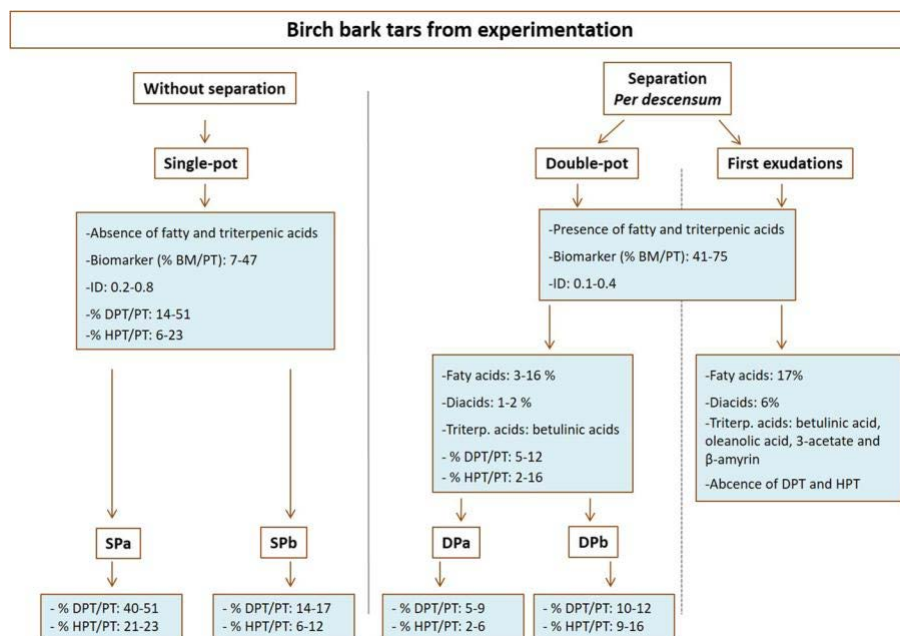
Birch bark tars from experimentation

Without separation

Single-pot

-Absence of fatty and triterpenic acids
-Biomarker (% BM/PT): 7-47
-ID: 0.2-0.8
-% DPT/PT: 14-51
-% HPT/PT: 6-23

SPa

- % DPT/PT: 40-51
- % HPT/PT: 21-23

SPb

- % DPT/PT: 14-17
- % HPT/PT: 6-12

Separation
Per descensum

Double-pot

First exudations

-Presence of fatty and triterpenic acids
-Biomarker (% BM/PT): 41-75
-ID: 0.1-0.4

-Faty acids: 3-16 %
-Diacids: 1-2 %
-Triterp. acids: betulinic acids
- % DPT/PT: 5-12
- % HPT/PT: 2-16

DPa

- % DPT/PT: 5-9
- % HPT/PT: 2-6

DPb

- % DPT/PT: 10-12
- % HPT/PT: 9-16

-Faty acids: 17%
-Diacids: 6%
-Triterp. acids: betulinic acid, oleanolic acid, 3-acetate and β-amyrin
-Abcence of DPT and HPT